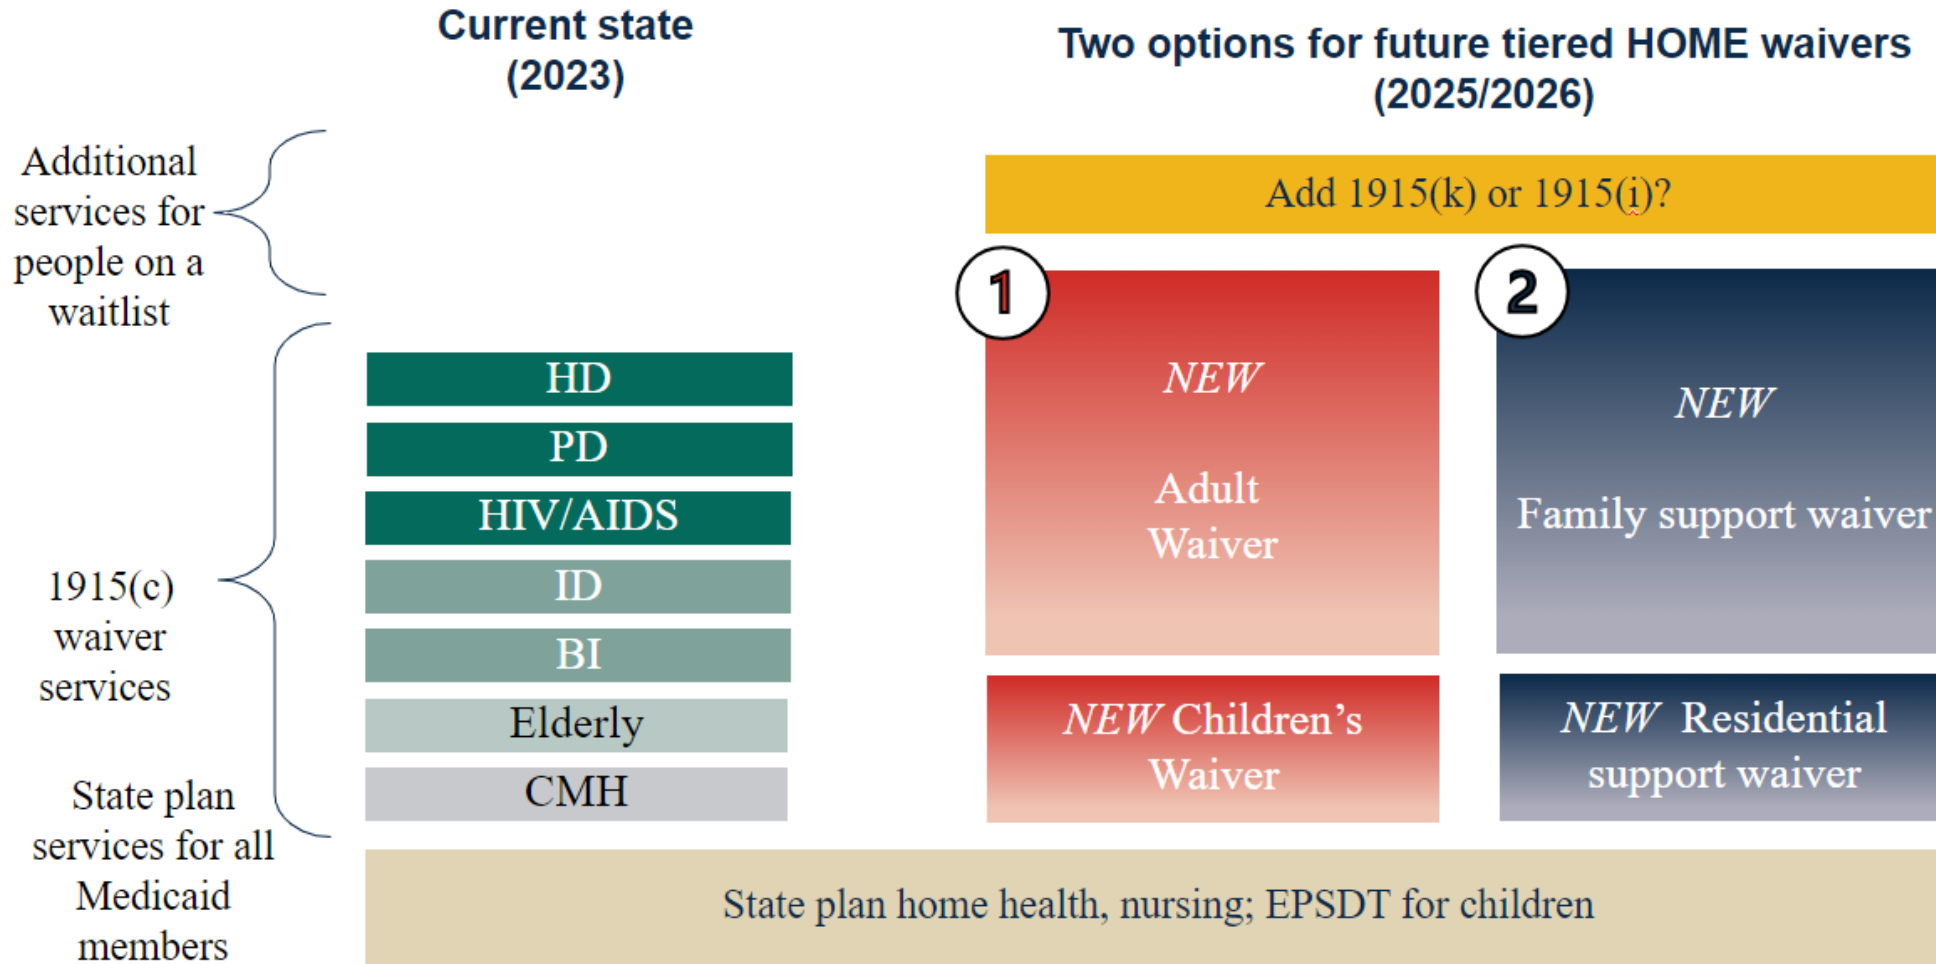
Current state (2023)

Two options for future tiered HOME waivers (2025/2026)

Additional services for people on a waitlist

Add 1915(k) or 1915(i)?

1

NEW

Adult Waiver

2

NEW

Family support waiver

HD

PD

HIV/AIDS

ID

BI

Elderly

CMH

1915(c) waiver services

NEW Children's Waiver

NEW Residential support waiver

State plan services for all Medicaid members

State plan home health, nursing; EPSDT for children